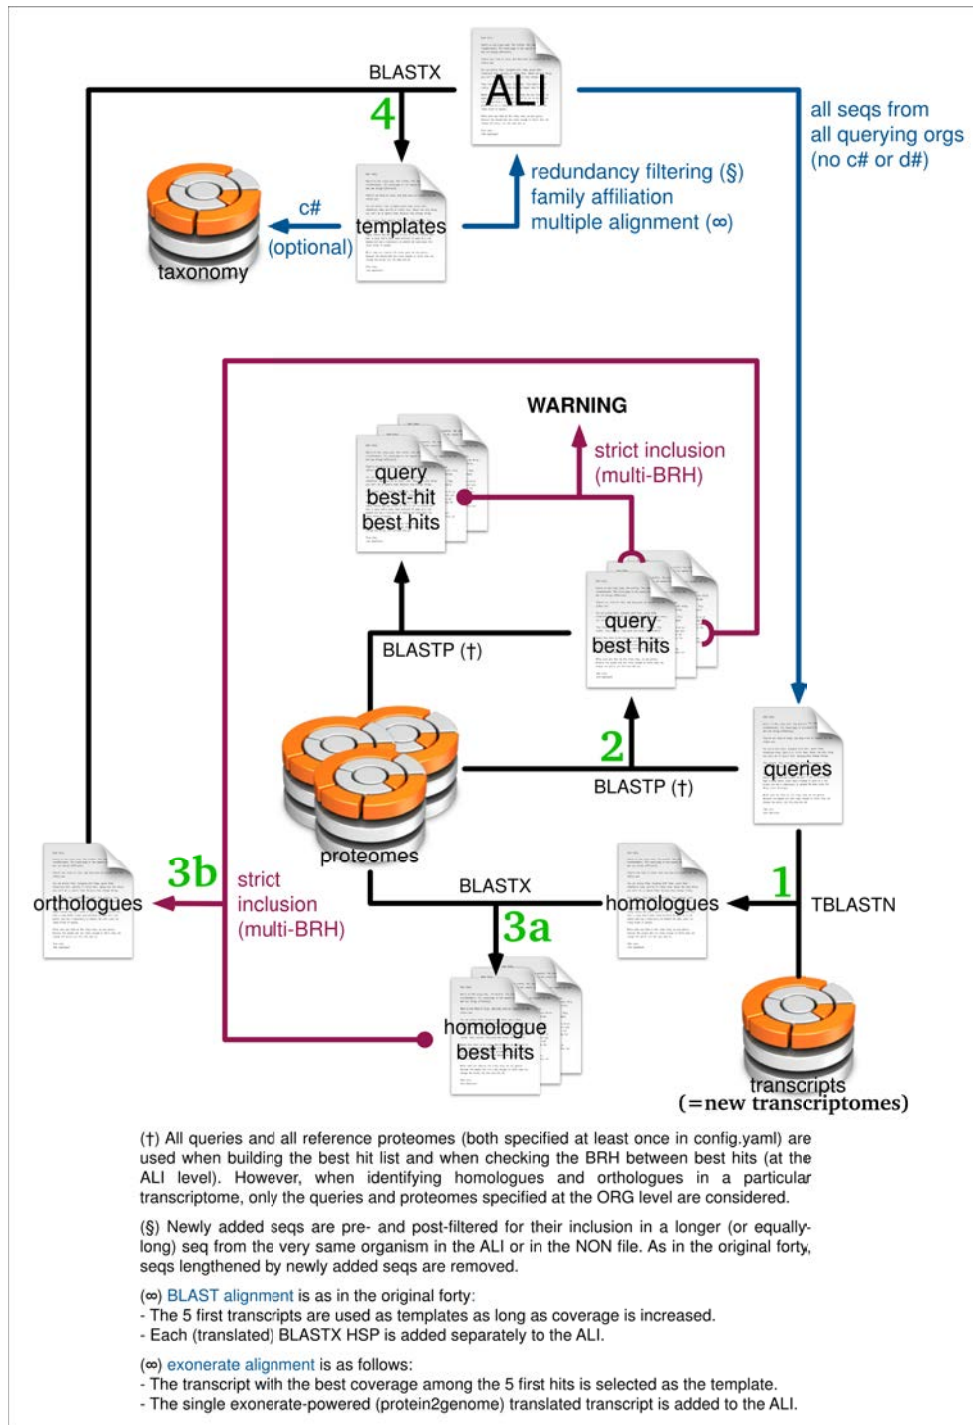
BLASTX

ALI

4

all seqs from all querying orgs (no c# or d#)

c# (optional)

templates

taxonomy

redundancy filtering (§) family affiliation multiple alignment (∞)

WARNING

strict inclusion (multi-BRH)

query best-hit best hits

query best hits

BLASTP (†)

2

BLASTP (†)

queries

proteomes

3b

orthologues

strict inclusion (multi-BRH)

BLASTX

3a

homologues

1

TBLASTN

homologue best hits

transcripts (=new transcriptomes)

(†) All queries and all reference proteomes (both specified at least once in config.yaml) are used when building the best hit list and when checking the BRH between best hits (at the ALI level). However, when identifying homologues and orthologues in a particular transcriptome, only the queries and proteomes specified at the ORG level are considered.

(§) Newly added seqs are pre- and post-filtered for their inclusion in a longer (or equally-long) seq from the very same organism in the ALI or in the NON file. As in the original forty, seqs lengthened by newly added seqs are removed.

(∞) BLAST alignment is as in the original forty:
- The 5 first transcripts are used as templates as long as coverage is increased.
- Each (translated) BLASTX HSP is added separately to the ALI.

(∞) exonerate alignment is as follows:
- The transcript with the best coverage among the 5 first hits is selected as the template.
- The single exonerate-powered (protein2genome) translated transcript is added to the ALI.